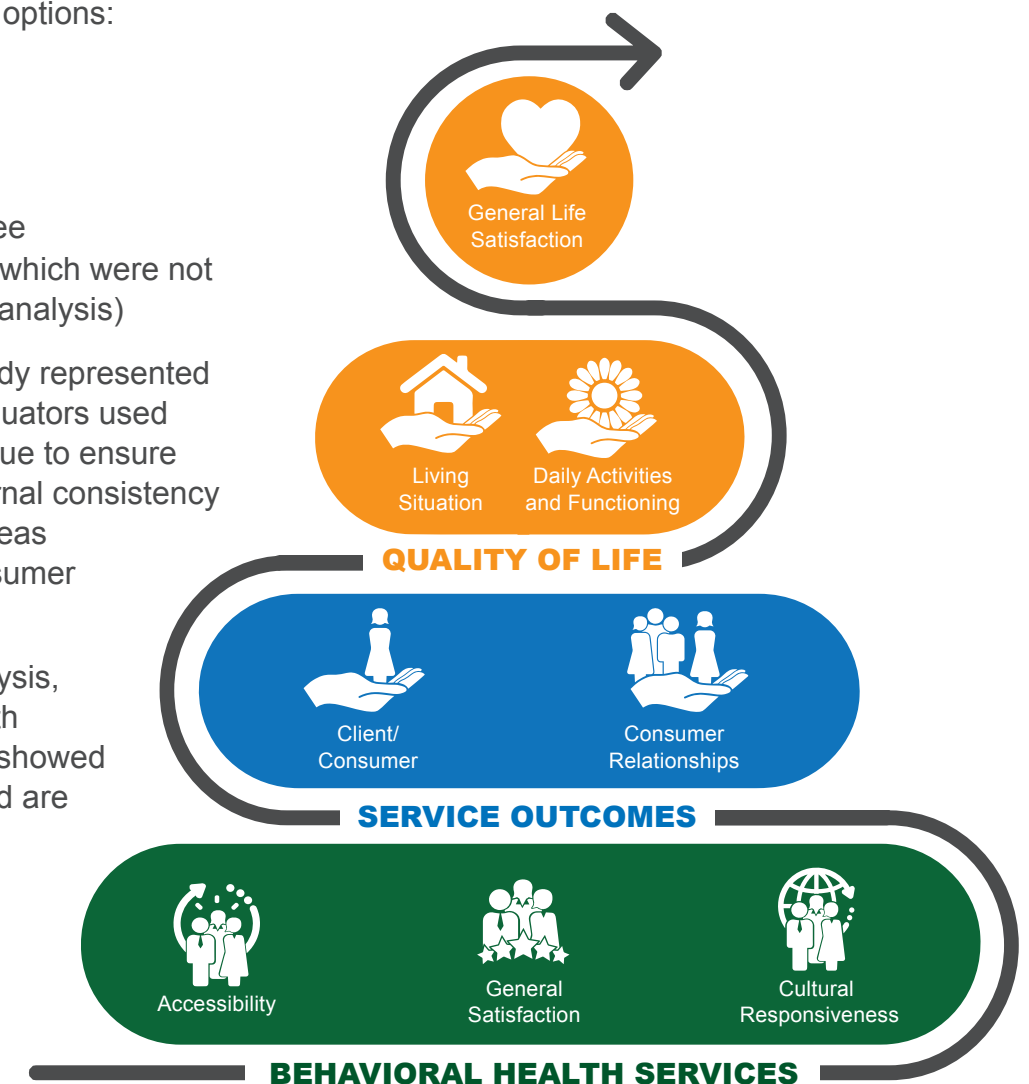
options:

ee
which were not
analysis)

dy represented
uators used
ue to ensure
rnal consistency
eas
sumer

ysis,
th
showed
d are

General Life Satisfaction

Living Situation

Daily Activities and Functioning

QUALITY OF LIFE

Client/ Consumer

Consumer Relationships

SERVICE OUTCOMES

Accessibility

General Satisfaction

Cultural Responsiveness

BEHAVIORAL HEALTH SERVICES